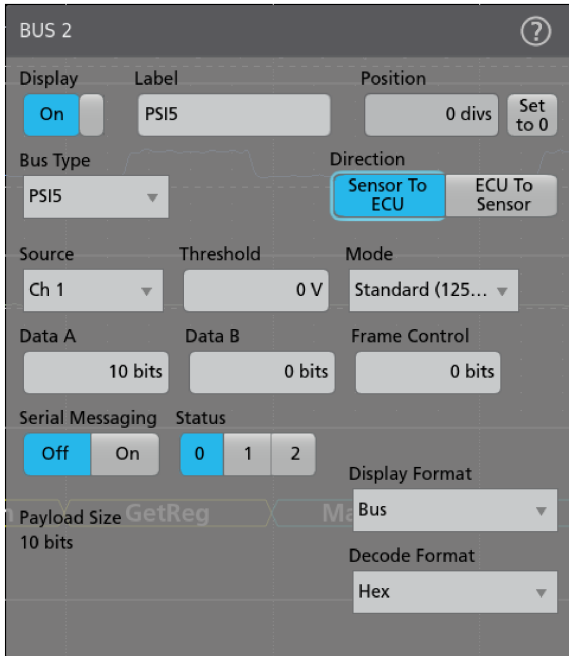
BUS 2 ?

Display
On

Label
PSI5

Position
0 divs
Set to 0

Bus Type
PSI5

Direction
Sensor To ECU
ECU To Sensor

Source
Ch 1

Threshold
0 V

Mode
Standard (125...

Data A
10 bits

Data B
0 bits

Frame Control
0 bits

Serial Messaging
Off
On

Status
0
1
2

Display Format
Bus

Payload Size
10 bits

GetReg

Ma

Decode Format
Hex